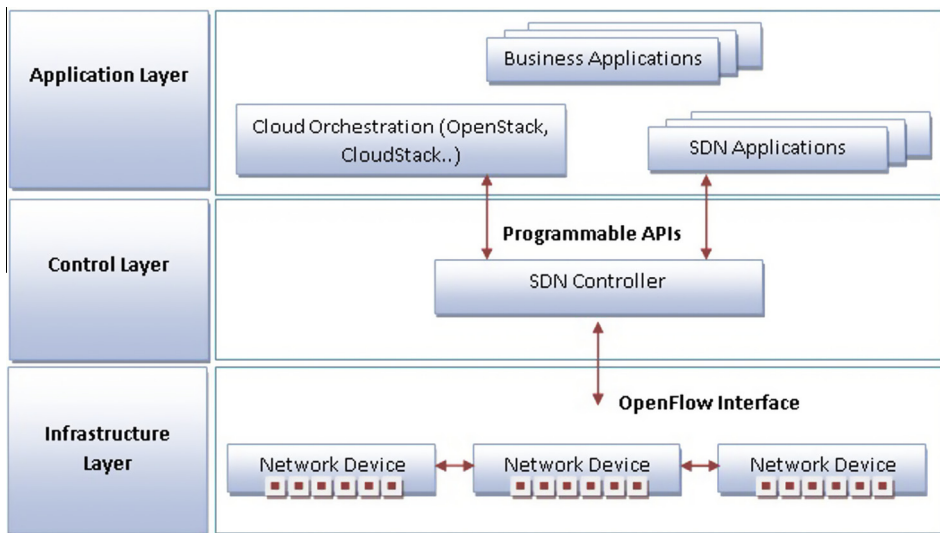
Application Layer

Business Applications

Cloud Orchestration (OpenStack, CloudStack..)

SDN Applications

Control Layer

Programmable APIs

SDN Controller

Infrastructure Layer

OpenFlow Interface

Network Device

Network Device

Network Device